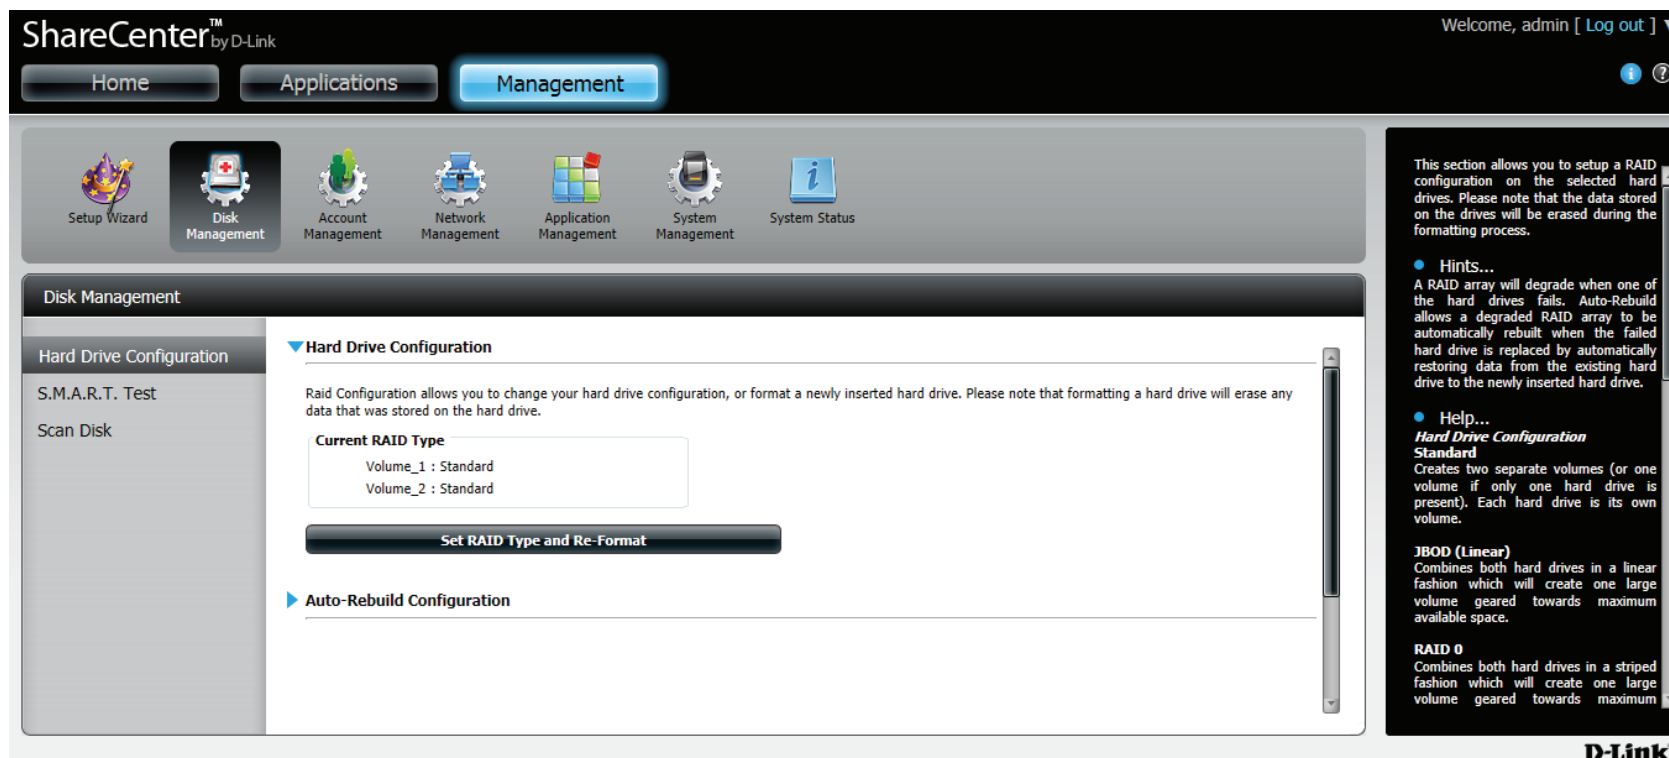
ShareCenter™ by D-Link

Welcome, admin [ Log out ]

Home Applications Management

Setup Wizard
Disk Management
Account Management
Network Management
Application Management
System Management
System Status

Disk Management

Hard Drive Configuration
S.M.A.R.T. Test
Scan Disk

Hard Drive Configuration

Raid Configuration allows you to change your hard drive configuration, or format a newly inserted hard drive. Please note that formatting a hard drive will erase any data that was stored on the hard drive.

Current RAID Type
Volume_1 : Standard
Volume_2 : Standard

Set RAID Type and Re-Format

Auto-Rebuild Configuration

This section allows you to setup a RAID configuration on the selected hard drives. Please note that the data stored on the drives will be erased during the formatting process.

Hints...
A RAID array will degrade when one of the hard drives fails. Auto-Rebuild allows a degraded RAID array to be automatically rebuilt when the failed hard drive is replaced by automatically restoring data from the existing hard drive to the newly inserted hard drive.

Help...
Hard Drive Configuration
Standard
Creates two separate volumes (or one volume if only one hard drive is present). Each hard drive is its own volume.

JBOD (Linear)
Combines both hard drives in a linear fashion which will create one large volume geared towards maximum available space.

RAID 0
Combines both hard drives in a striped fashion which will create one large volume geared towards maximum

D-Link